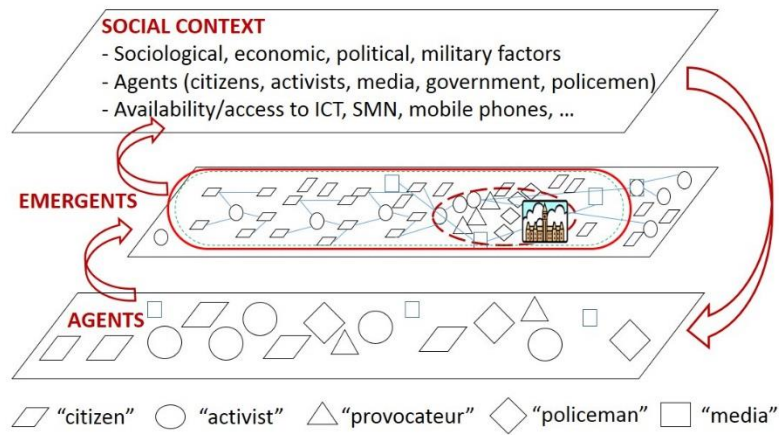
SOCIAL CONTEXT
- Sociological, economic, political, military factors
- Agents (citizens, activists, media, government, policemen)
- Availability/access to ICT, SMN, mobile phones, …

EMERGENTS

AGENTS

"citizen" "activist" "provocateur" "policeman" "media"